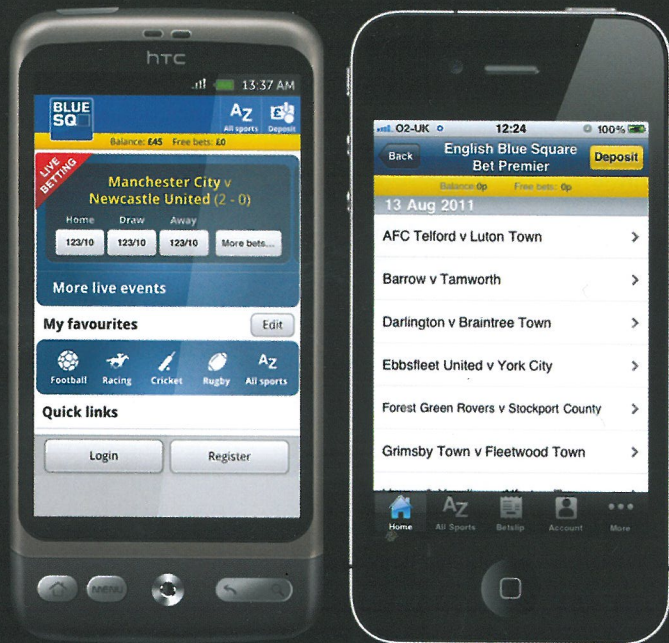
htc

13:37 AM

BLUE SQ

AZ All sports

£ Deposit

Balance: £45 Free bets: £0

LIVE BETTING

Manchester City v Newcastle United (2 - 0)

Home Draw Away

123/10 123/10 123/10 More bets...

More live events

My favourites

Edit

Football Racing Cricket Rugby AZ All sports

Quick links

Login

Register

MENU

O2-UK

12:24

100%

Back

English Blue Square Bet Premier

Deposit

Balance 0p Free bets: 0p

13 Aug 2011

AFC Telford v Luton Town

Barrow v Tamworth

Darlington v Braintree Town

Ebbsfleet United v York City

Forest Green Rovers v Stockport County

Grimsby Town v Fleetwood Town

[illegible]

Home

AZ All Sports

Betslip

Account

More